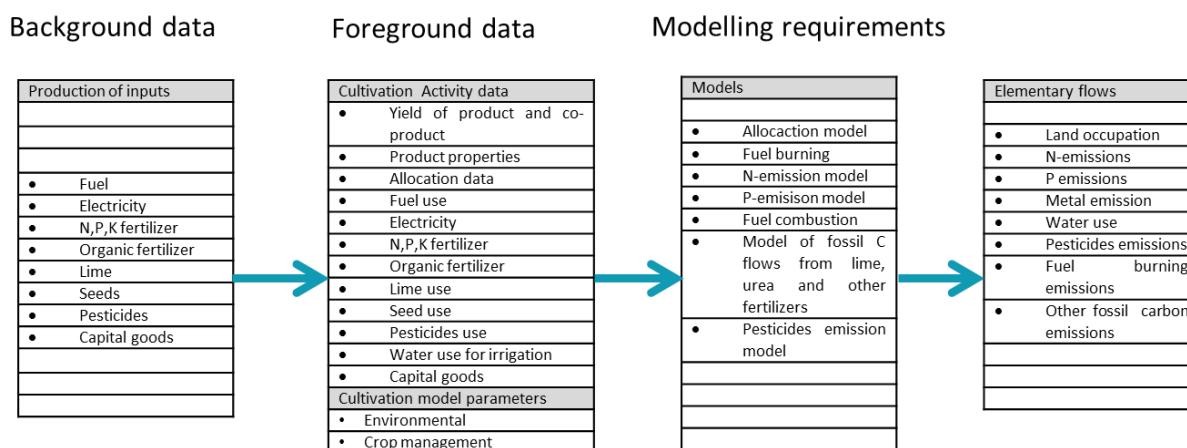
Background data

Foreground data

Modelling requirements

| Production of inputs |
|---|
| |
| |
| |
| • Fuel |
| • Electricity |
| • N,P,K fertilizer |
| • Organic fertilizer |
| • Lime |
| • Seeds |
| • Pesticides |
| • Capital goods |
| |
| |
| |

| Cultivation Activity data |
|---|
| • Yield of product and co-product |
| • Product properties |
| • Allocation data |
| • Fuel use |
| • Electricity |
| • N,P,K fertilizer |
| • Organic fertilizer |
| • Lime use |
| • Seed use |
| • Pesticides use |
| • Water use for irrigation |
| • Capital goods |
| Cultivation model parameters |
| • Environmental |
| • Crop management |

| Models |
|---|
| |
| • Allocaction model |
| • Fuel burning |
| • N-emission model |
| • P-emisison model |
| • Fuel combustion |
| • Model of fossil C flows from lime, urea and other fertilizers |
| • Pesticides emission model |
| |
| |
| |
| |

| Elementary flows |
|---|
| |
| • Land occupation |
| • N-emissions |
| • P emissions |
| • Metal emission |
| • Water use |
| • Pesticides emissions |
| • Fuel burning emissions |
| • Other fossil carbon emissions |
| |
| |
| |